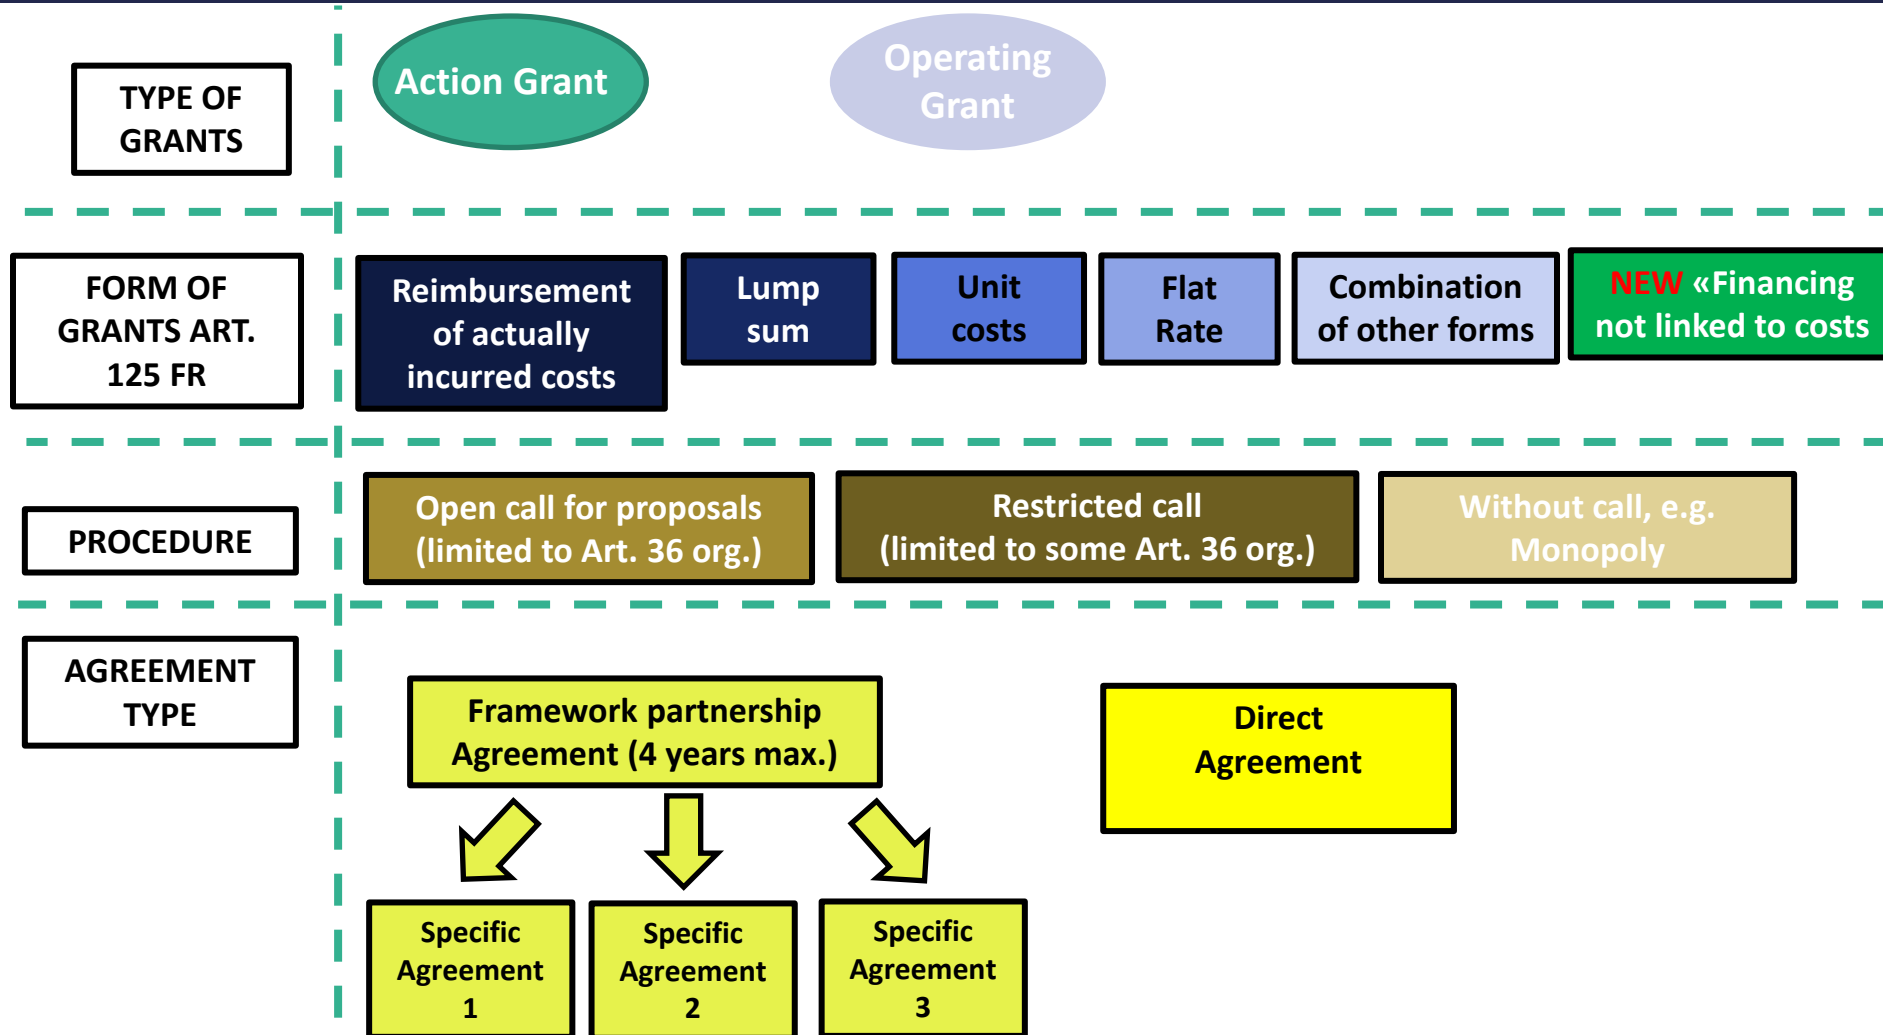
TYPE OF GRANTS

Action Grant

Operating Grant

FORM OF GRANTS ART. 125 FR

Reimbursement of actually incurred costs

Lump sum

Unit costs

Flat Rate

Combination of other forms

NEW «Financing not linked to costs

PROCEDURE

Open call for proposals (limited to Art. 36 org.)

Restricted call (limited to some Art. 36 org.)

Without call, e.g. Monopoly

AGREEMENT TYPE

Framework partnership Agreement (4 years max.)

Direct Agreement

Specific Agreement 1

Specific Agreement 2

Specific Agreement 3